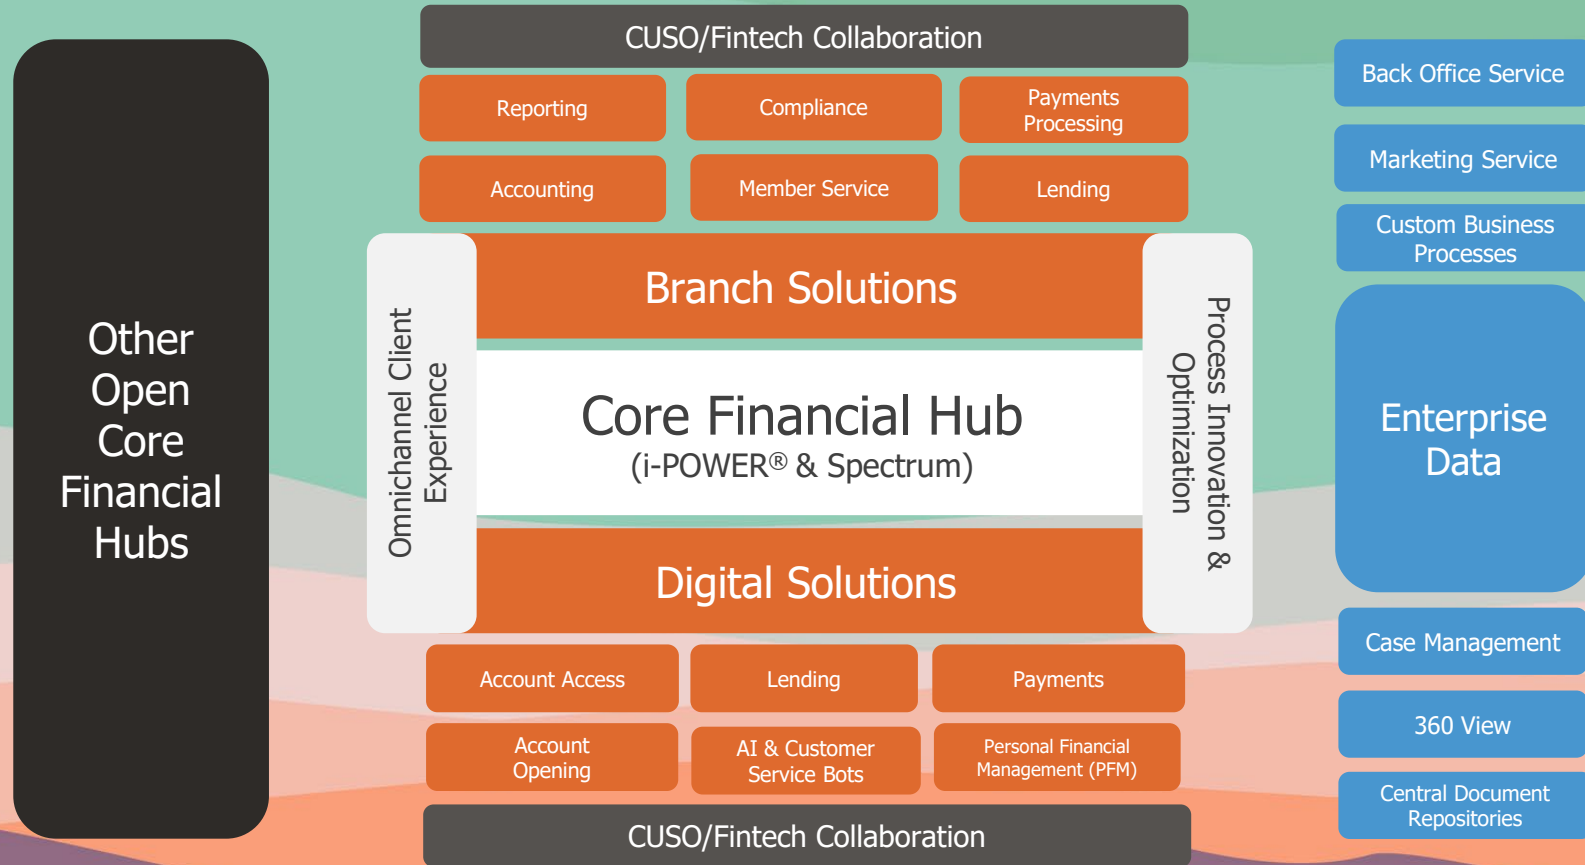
Other Open Core Financial Hubs

CUSO/Fintech Collaboration

Reporting

Compliance

Payments Processing

Accounting

Member Service

Lending

Omnichannel Client Experience

Branch Solutions

Core Financial Hub
(i-POWER® & Spectrum)

Digital Solutions

Process Innovation & Optimization

Account Access

Lending

Payments

Account Opening

AI & Customer Service Bots

Personal Financial Management (PFM)

CUSO/Fintech Collaboration

Back Office Service

Marketing Service

Custom Business Processes

Enterprise Data

Case Management

360 View

Central Document Repositories